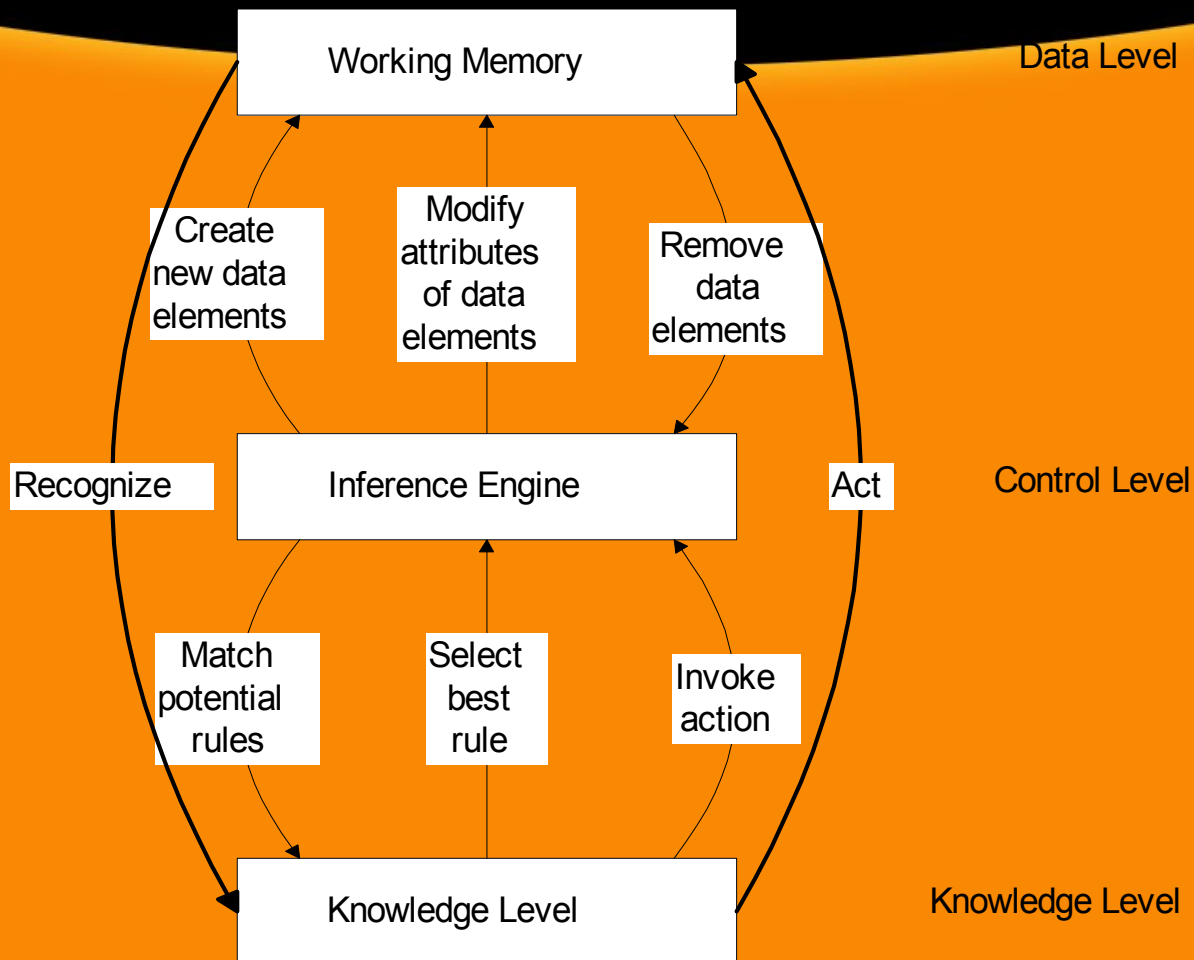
Working Memory

Data Level

Create new data elements

Modify attributes of data elements

Remove data elements

Recognize

Inference Engine

Act

Control Level

Match potential rules

Select best rule

Invoke action

Knowledge Level

Knowledge Level